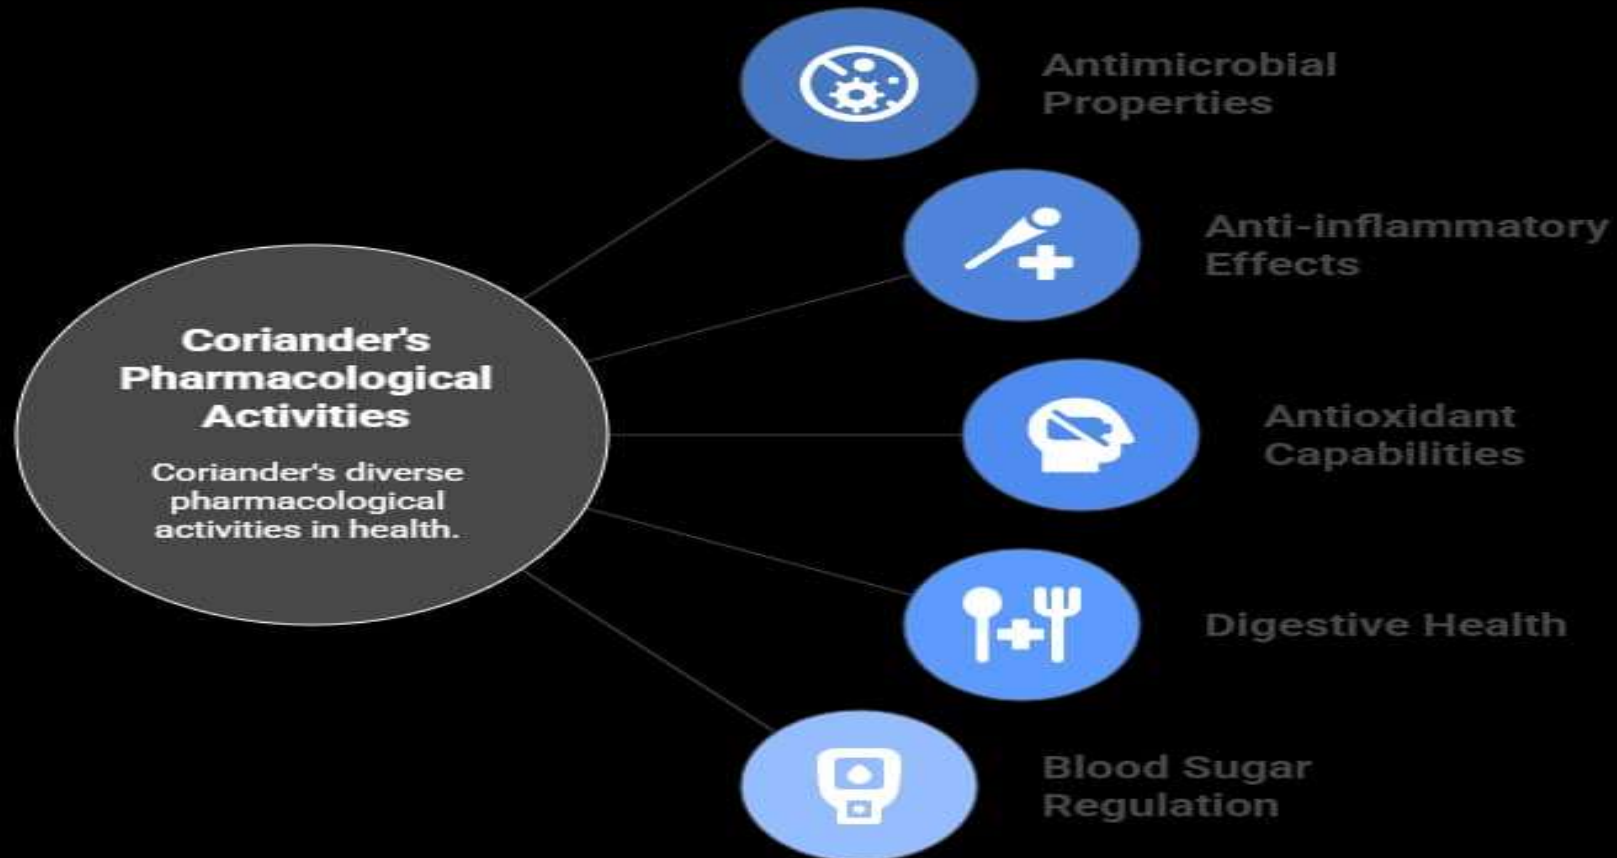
Coriander's Pharmacological Activities

Coriander's diverse pharmacological activities in health.

Antimicrobial Properties

Anti-inflammatory Effects

Antioxidant Capabilities

Digestive Health

Blood Sugar Regulation